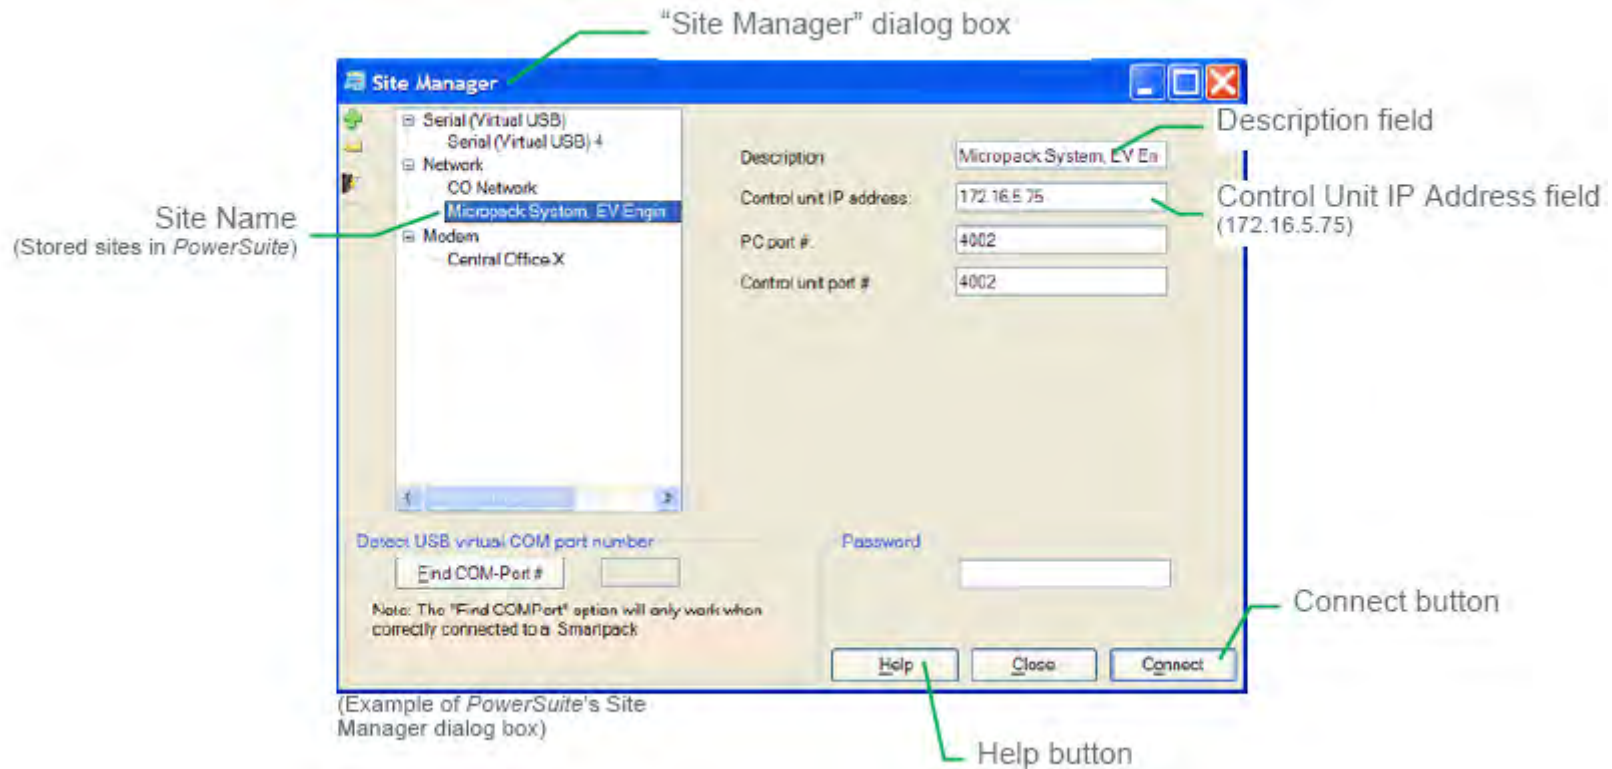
"Site Manager" dialog box

Site Manager

Serial (Virtual USB)
Serial (Virtual USB) 4
Network
CO Network
Micropack System, EV Engin
Modem
Central Office X

Site Name
(Stored sites in PowerSuite)

Description field

Description | Micropack System, EV En
Control unit IP address: | 172.16.5.75
PC port #: | 4002
Control unit port # | 4002

Control Unit IP Address field
(172.16.5.75)

Detect USB virtual COM port number
Find COM-Port #
Note: The "Find COMPort" option will only work when correctly connected to a Smartpack

Password

Connect button

Help
Close
Connect

(Example of PowerSuite's Site Manager dialog box)

Help button